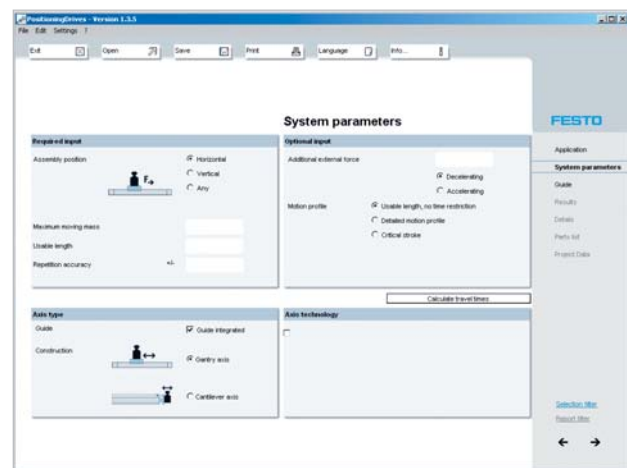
PositioningDrives - Version 1.3.5
File Edit Settings ?

Exit Open Save Print Language Info...

System parameters

FESTO

Required input
Assembly position
Horizontal
Vertical
Any
$F_a$
Maximum moving mass
Usable length
Repetition accuracy +/-

Optional input
Additional external force
Decelerating
Accelerating
Motion profile
Usable length, no time restriction
Detailed motion profile
Critical stroke

Calculate travel times

Axis type
Guide
Guide integrated
Construction
Gantry axis
Cantilever axis

Axis technology

Application
System parameters
Guide
Results
Details
Parts list
Project Data

Selection filter
Report filter
← →